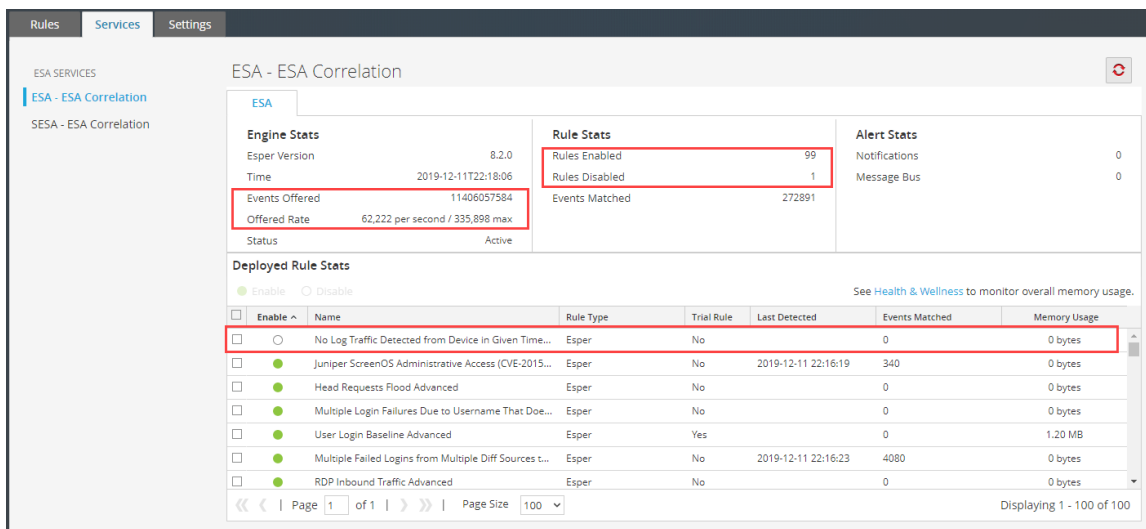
Rules Services Settings

ESA SERVICES
ESA - ESA Correlation
SESA - ESA Correlation

ESA - ESA Correlation

ESA

Engine Stats
Esper Version 8.2.0
Time 2019-12-11T22:18:06
Events Offered 11406057584
Offered Rate 62,222 per second / 335,898 max
Status Active

Rule Stats
Rules Enabled 99
Rules Disabled 1
Events Matched 272891

Alert Stats
Notifications 0
Message Bus 0

Deployed Rule Stats

Enable Disable

See Health & Wellness to monitor overall memory usage.

| | Enable ^ | Name | Rule Type | Trial Rule | Last Detected | Events Matched | Memory Usage |
|---|---|---|---|---|---|---|---|
| | | No Log Traffic Detected from Device in Given Time... | Esper | No | | 0 | 0 bytes |
| | | Juniper ScreenOS Administrative Access (CVE-2015... | Esper | No | 2019-12-11 22:16:19 | 340 | 0 bytes |
| | | Head Requests Flood Advanced | Esper | No | | 0 | 0 bytes |
| | | Multiple Login Failures Due to Username That Doe... | Esper | No | | 0 | 0 bytes |
| | | User Login Baseline Advanced | Esper | Yes | | 0 | 1.20 MB |
| | | Multiple Failed Logins from Multiple Diff Sources t... | Esper | No | 2019-12-11 22:16:23 | 4080 | 0 bytes |
| | | RDP Inbound Traffic Advanced | Esper | No | | 0 | 0 bytes |

Page 1 of 1 | Page Size 100

Displaying 1 - 100 of 100